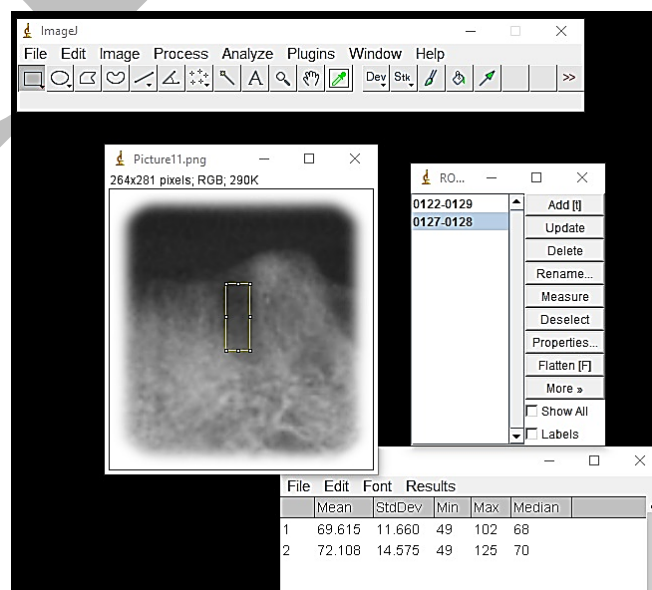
ImageJ

File Edit Image Process Analyze Plugins Window Help

Dev Stk >>

Picture11.png

264x281 pixels; RGB; 290K

RO...

0122-0129
0127-0128

Add [t]
Update
Delete
Rename...
Measure
Deselect
Properties...
Flatten [F]
More »
Show All
Labels

File Edit Font Results

| | Mean | StdDev | Min | Max | Median |
|---|---|---|---|---|---|
| 1 | 69.615 | 11.660 | 49 | 102 | 68 |
| 2 | 72.108 | 14.575 | 49 | 125 | 70 |